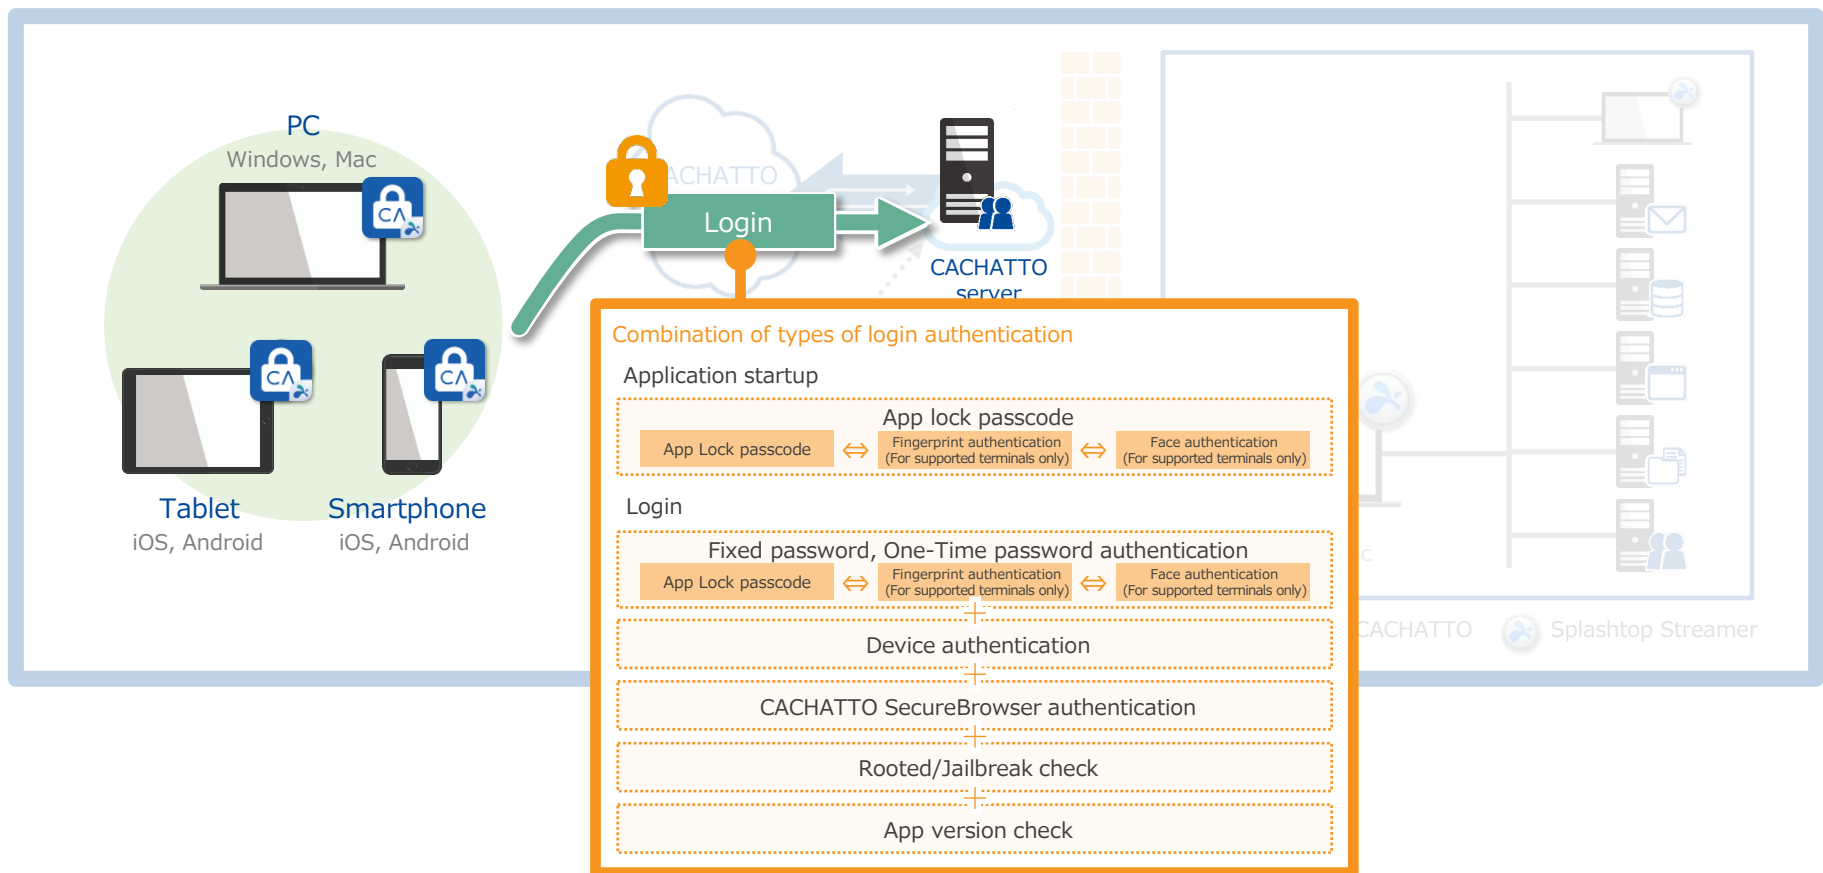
PC
Windows, Mac

Tablet
iOS, Android

Smartphone
iOS, Android

CACHATTO

Login

CACHATTO server

Combination of types of login authentication

Application startup

App lock passcode

App Lock passcode ⇔ Fingerprint authentication (For supported terminals only) ⇔ Face authentication (For supported terminals only)

Login

Fixed password, One-Time password authentication

App Lock passcode ⇔ Fingerprint authentication (For supported terminals only) ⇔ Face authentication (For supported terminals only)

+

Device authentication

+

CACHATTO SecureBrowser authentication

+

Rooted/Jailbreak check

+

App version check

CACHATTO

Splashtop Streamer